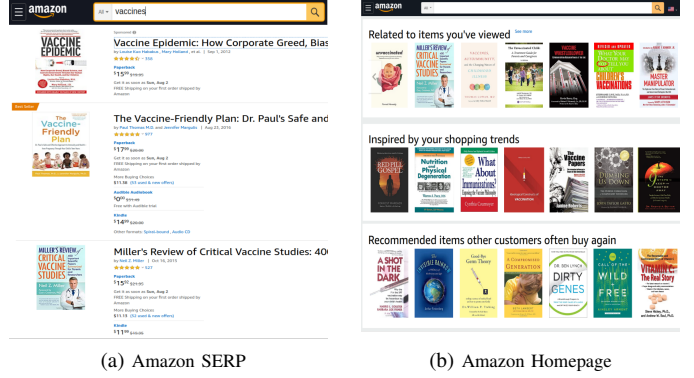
amazon

All ▾ vaccines

VACCINE EPIDEMIC

Sponsored

Vaccine Epidemic: How Corporate Greed, Bias

by Louise Kuo Habakus , Mary Holland , et al. | Sep 1, 2012

★★★★☆ 558

Paperback

$15^{99}

Get it as soon as Sun, Aug 2

FREE Shipping on your first order shipped by Amazon

Best Seller

The Vaccine-Friendly Plan

The Vaccine-Friendly Plan: Dr. Paul's Safe and

by Paul Thomas M.D. and Jennifer Margulis | Aug 23, 2016

★★★★☆ 977

Paperback

$17^{99}

Get it as soon as Sun, Aug 2

FREE Shipping on your first order shipped by Amazon

More Buying Choices

$11.58 (65 used & new offers)

Audible Audiobook

$0^{00}

Free with Audible trial

Kindle

$14^{99}

Other formats: Spiral-bound , Audio CD

MILLER'S REVIEW of CRITICAL VACCINE STUDIES

Miller's Review of Critical Vaccine Studies: 40

by Neil Z. Miller | Oct 15, 2016

★★★★☆ 527

Paperback

$15^{99}

Get it as soon as Sun, Aug 2

FREE Shipping on your first order shipped by Amazon

More Buying Choices

$11.18 (52 used & new offers)

Kindle

$11^{99}

(a) Amazon SERP

amazon

All ▾

Related to items you've viewed

See more

unvaccinated

MILLER'S REVIEW of CRITICAL VACCINE STUDIES

The Vaccinated Child

VACCINE AUTHORITARIANISM

VACCINE WHISTLEBLOWER

WHAT YOUR DOCTOR MAY NOT TELL YOU ABOUT CHILDREN'S VACCINATIONS

MASTER MANIPULATOR

Inspired by your shopping trends

RED PILL GOSPEL

Nutrition and Physical Degeneration

What About Immunizations?

The Vaccine Papers

DISSOLVING ILLUSIONS

DEADLY DECEPTION

Recommended items other customers often buy again

A SHOT IN THE DARK

Good Bye Germ Theory

A CONTAGIOUS GENERATION

DR. BEN LYNCH DIRTY GENES

WILD FREE

VITAMIN C The Real Story

(b) Amazon Homepage